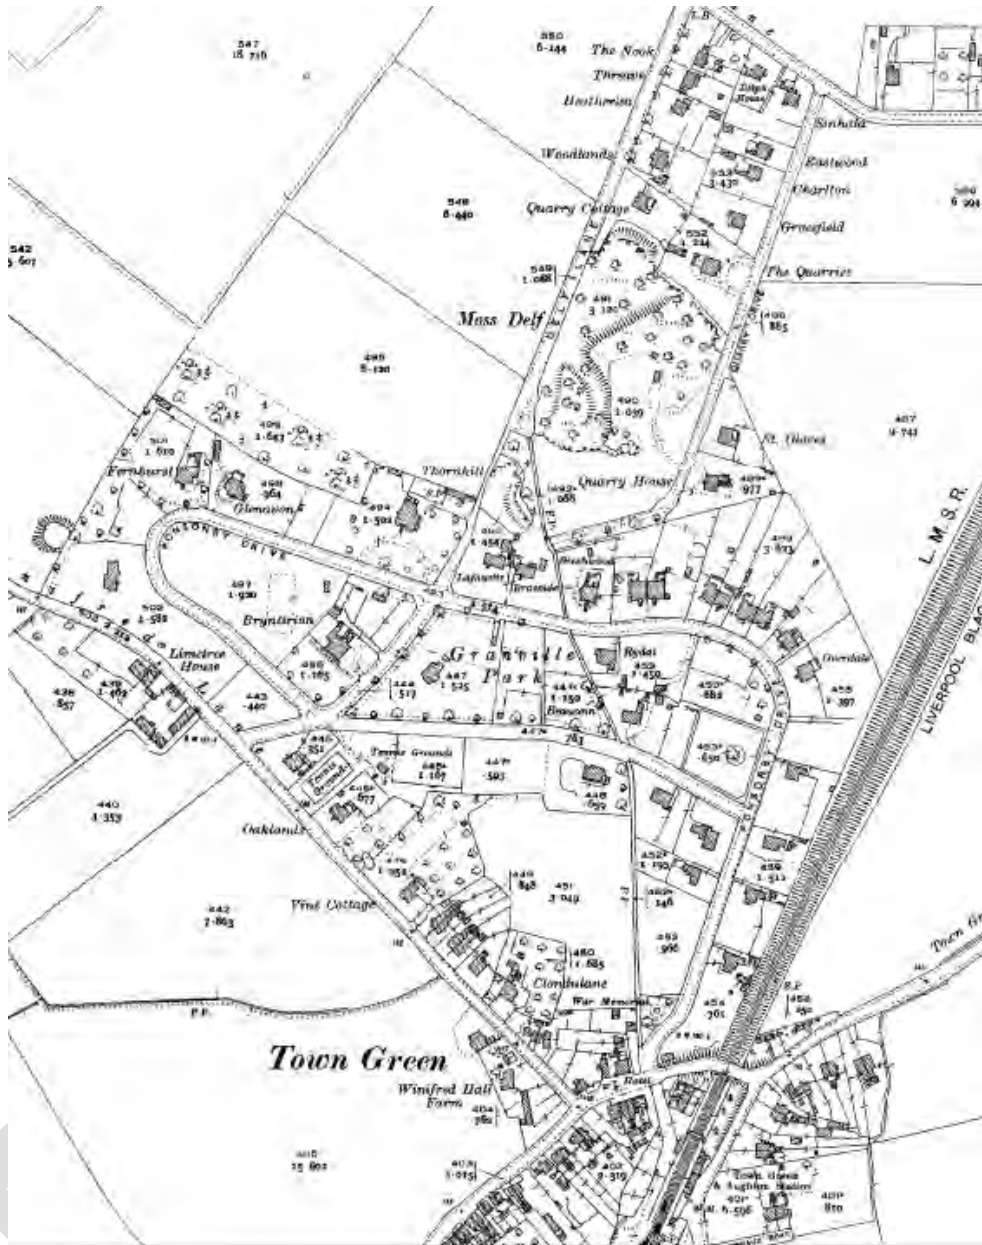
547
18·716

550
6·144

The Nook
Thrums
Heatherlea
Woodlands
Quarry Cottage
Sinhala
Eastwood
Charlton
Grassfield
The Quarries

542
5·607

548
8·440

549
1·088

Moss Delf

491
3·130

490
1·039

400
885

407
9·741

St. Clares

489
8·120

Quarry House

Fernhurst
Glenavon
Thornhill

Ponsonby Drive

Lafayette
Braeside
Brynteirian

Limetree House

Granville Park

Rydal

L. M. S. R.

LIVERPOOL

443
·460

447
1·525

448
·599

Tennis Ground

Oaklands

440
4·353

442
7·863

Vine Cottage

451
3·049

Cloudslane

War Memorial

Town Green

Winifred Hall Farm

445
15·802

Town Green & Aughton Station

P.F.